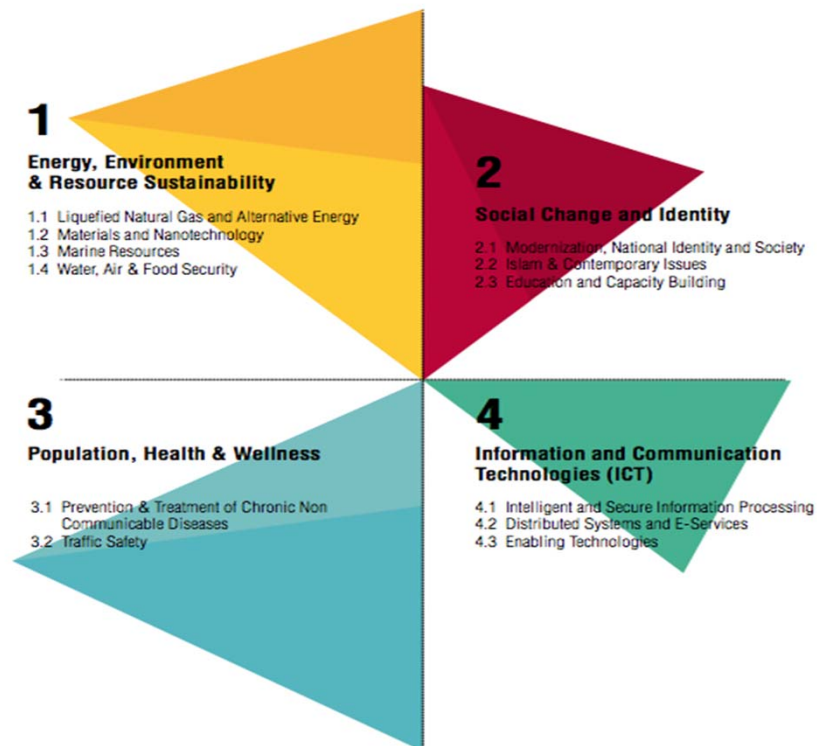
1

Energy, Environment & Resource Sustainability

1.1 Liquefied Natural Gas and Alternative Energy
1.2 Materials and Nanotechnology
1.3 Marine Resources
1.4 Water, Air & Food Security

2

Social Change and Identity

2.1 Modernization, National Identity and Society
2.2 Islam & Contemporary Issues
2.3 Education and Capacity Building

3

Population, Health & Wellness

3.1 Prevention & Treatment of Chronic Non Communicable Diseases
3.2 Traffic Safety

4

Information and Communication Technologies (ICT)

4.1 Intelligent and Secure Information Processing
4.2 Distributed Systems and E-Services
4.3 Enabling Technologies